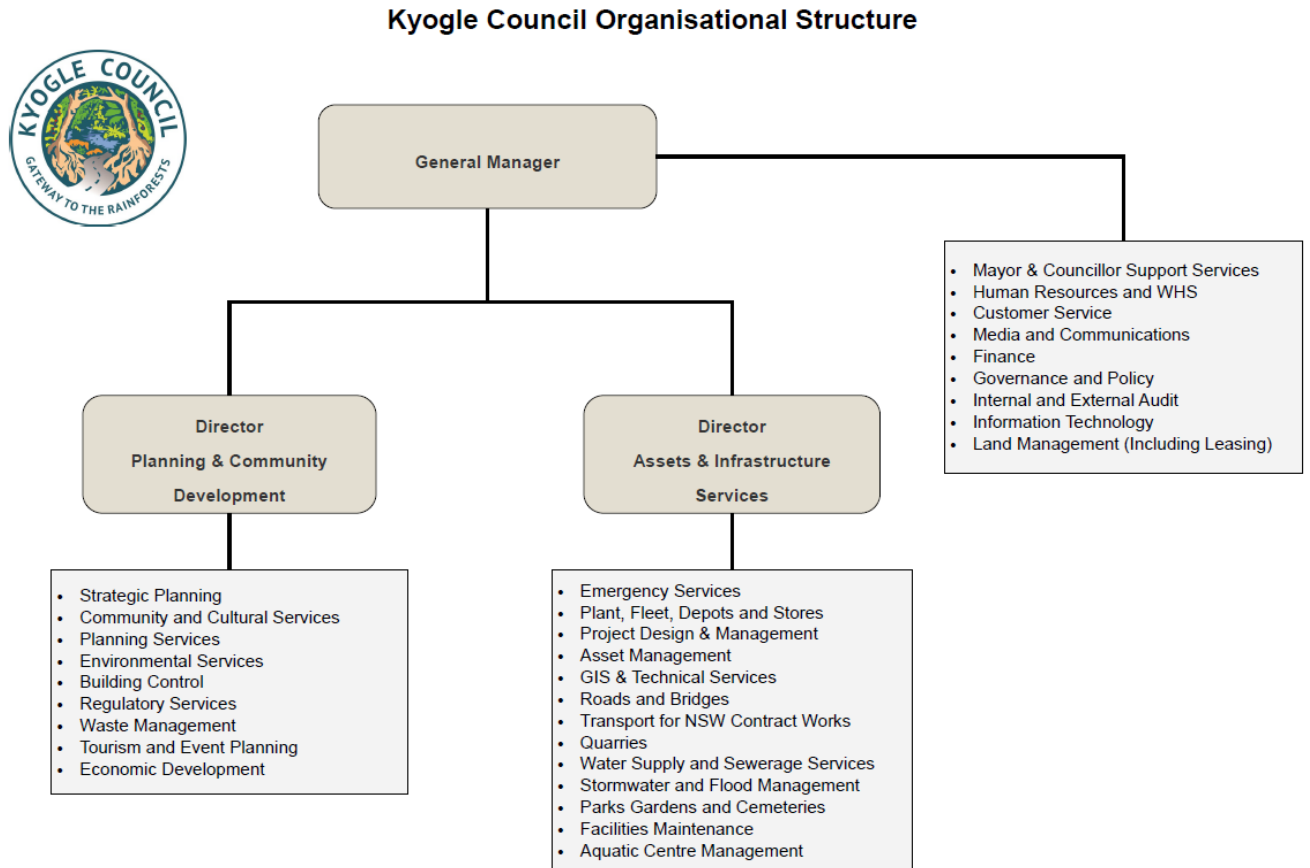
Kyogle Council Organisational Structure

KYOGLE COUNCIL
GATEWAY TO THE RAINFORESTS

General Manager

- Mayor & Councillor Support Services
- Human Resources and WHS
- Customer Service
- Media and Communications
- Finance
- Governance and Policy
- Internal and External Audit
- Information Technology
- Land Management (Including Leasing)

Director
Planning & Community Development

Director
Assets & Infrastructure Services

- Strategic Planning
- Community and Cultural Services
- Planning Services
- Environmental Services
- Building Control
- Regulatory Services
- Waste Management
- Tourism and Event Planning
- Economic Development

- Emergency Services
- Plant, Fleet, Depots and Stores
- Project Design & Management
- Asset Management
- GIS & Technical Services
- Roads and Bridges
- Transport for NSW Contract Works
- Quarries
- Water Supply and Sewerage Services
- Stormwater and Flood Management
- Parks Gardens and Cemeteries
- Facilities Maintenance
- Aquatic Centre Management